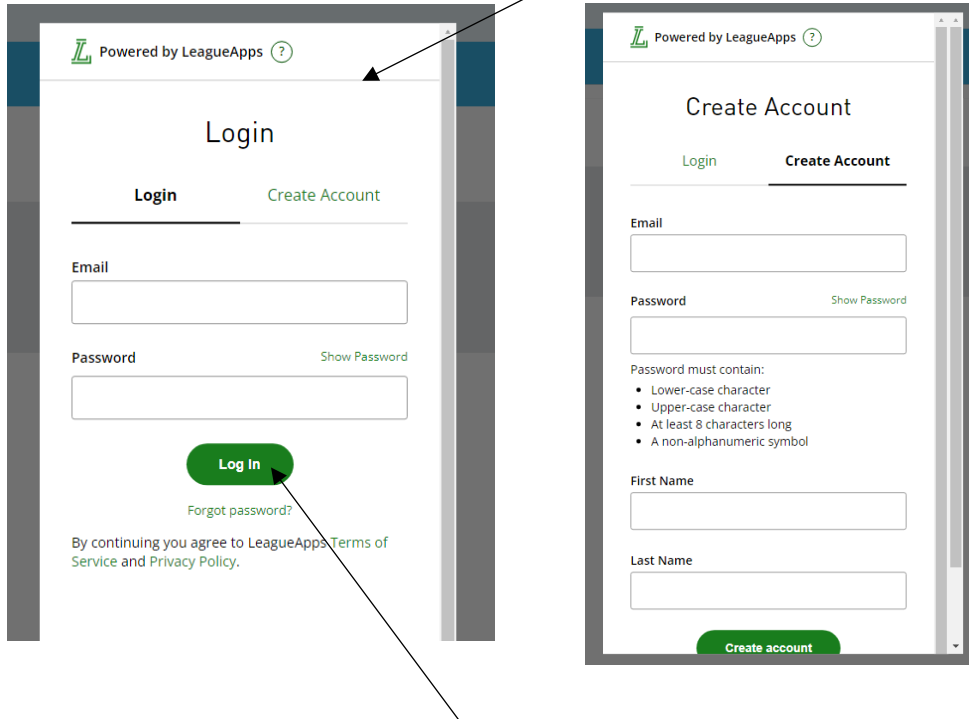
Powered by LeagueApps ?

Login

Login Create Account

Email

Password Show Password

Log In

Forgot password?

By continuing you agree to LeagueApps Terms of Service and Privacy Policy.

Powered by LeagueApps ?

Create Account

Login Create Account

Email

Password Show Password

Password must contain:
- Lower-case character
- Upper-case character
- At least 8 characters long
- A non-alphanumeric symbol

First Name

Last Name

Create account